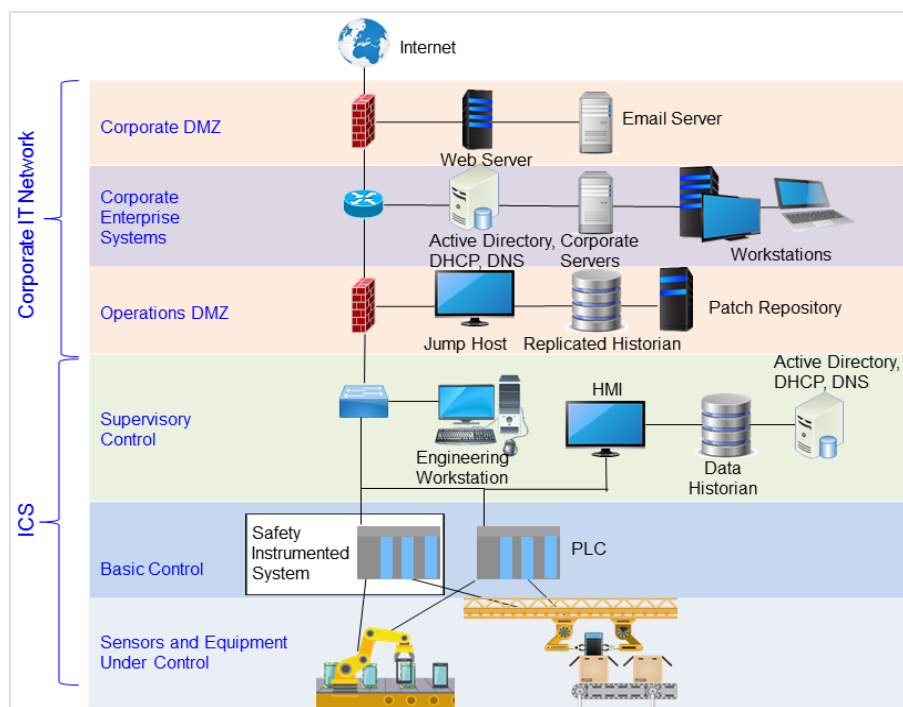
Internet

Corporate IT Network

Corporate DMZ

Web Server

Email Server

Corporate Enterprise Systems

Active Directory, DHCP, DNS

Corporate Servers

Workstations

Operations DMZ

Jump Host

Replicated Historian

Patch Repository

ICS

Supervisory Control

Engineering Workstation

HMI

Data Historian

Active Directory, DHCP, DNS

Basic Control

Safety Instrumented System

PLC

Sensors and Equipment Under Control